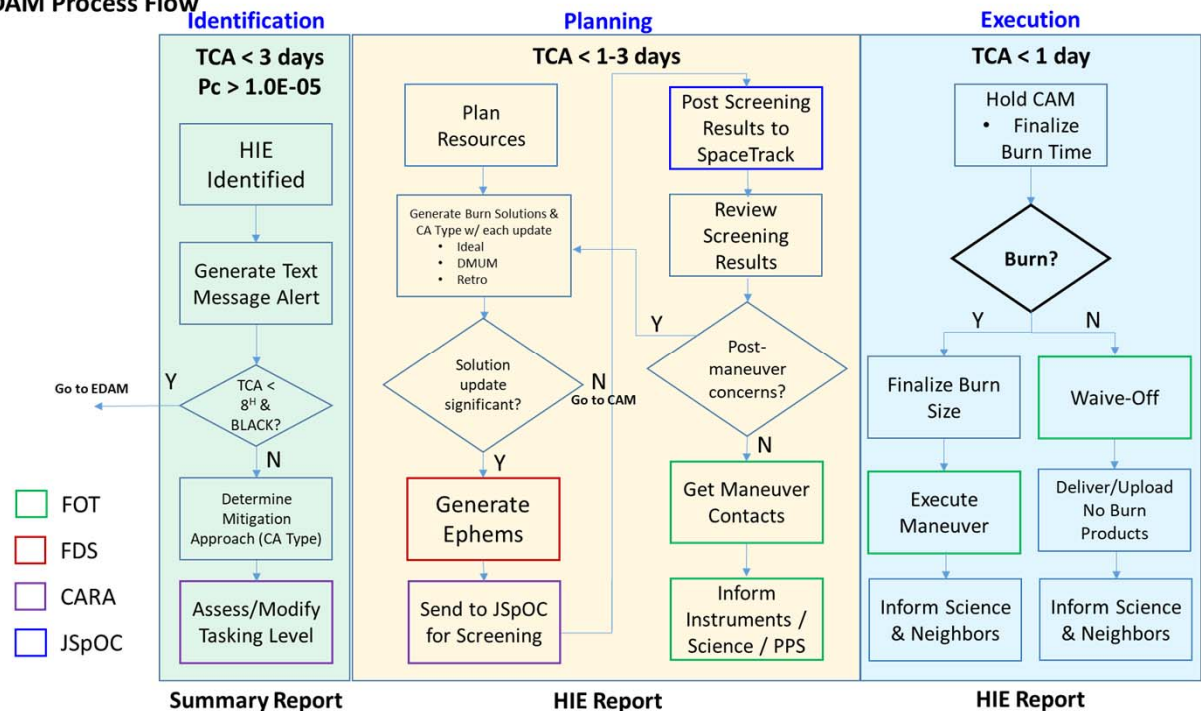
DAM Process Flow

Identification

TCA < 3 days
Pc > 1.0E-05

HIE Identified

Generate Text Message Alert

TCA < 8H & BLACK?

Y

Go to EDAM

N

Determine Mitigation Approach (CA Type)

Assess/Modify Tasking Level

Summary Report

Planning

TCA < 1-3 days

Plan Resources

Generate Burn Solutions & CA Type w/ each update
• Ideal
• DMUM
• Retro

Solution update significant?

N

Go to CAM

Y

Generate Ephems

Send to JSpOC for Screening

Post Screening Results to SpaceTrack

Review Screening Results

Post-maneuver concerns?

Y

N

Get Maneuver Contacts

Inform Instruments / Science / PPS

HIE Report

Execution

TCA < 1 day

Hold CAM
• Finalize Burn Time

Burn?

Y

N

Finalize Burn Size

Execute Maneuver

Inform Science & Neighbors

Waive-Off

Deliver/Upload No Burn Products

Inform Science & Neighbors

HIE Report

FOT
FDS
CARA
JSpOC